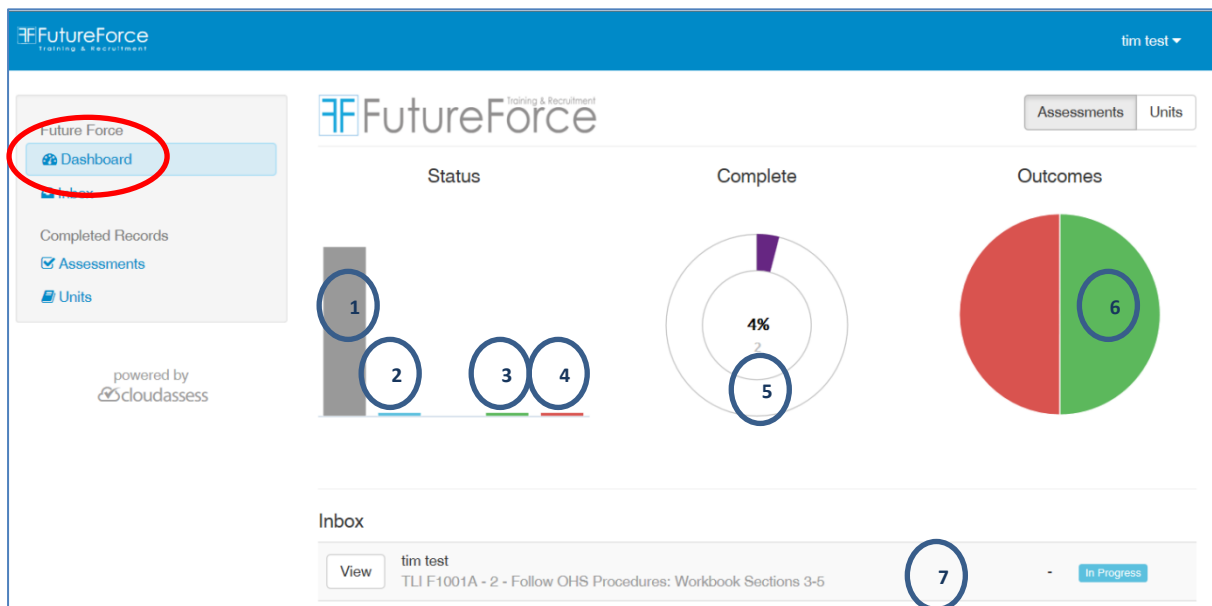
FutureForce
Training & Recruitment

tim test

Future Force
Dashboard
Inbox

Completed Records
Assessments
Units

powered by
cloudassess

FutureForce
Training & Recruitment

Assessments
Units

Status

1
2
3
4

Complete

4%
2
5

Outcomes

6

Inbox

View
tim test
TLI F1001A - 2 - Follow OHS Procedures: Workbook Sections 3-5
7
-
In Progress